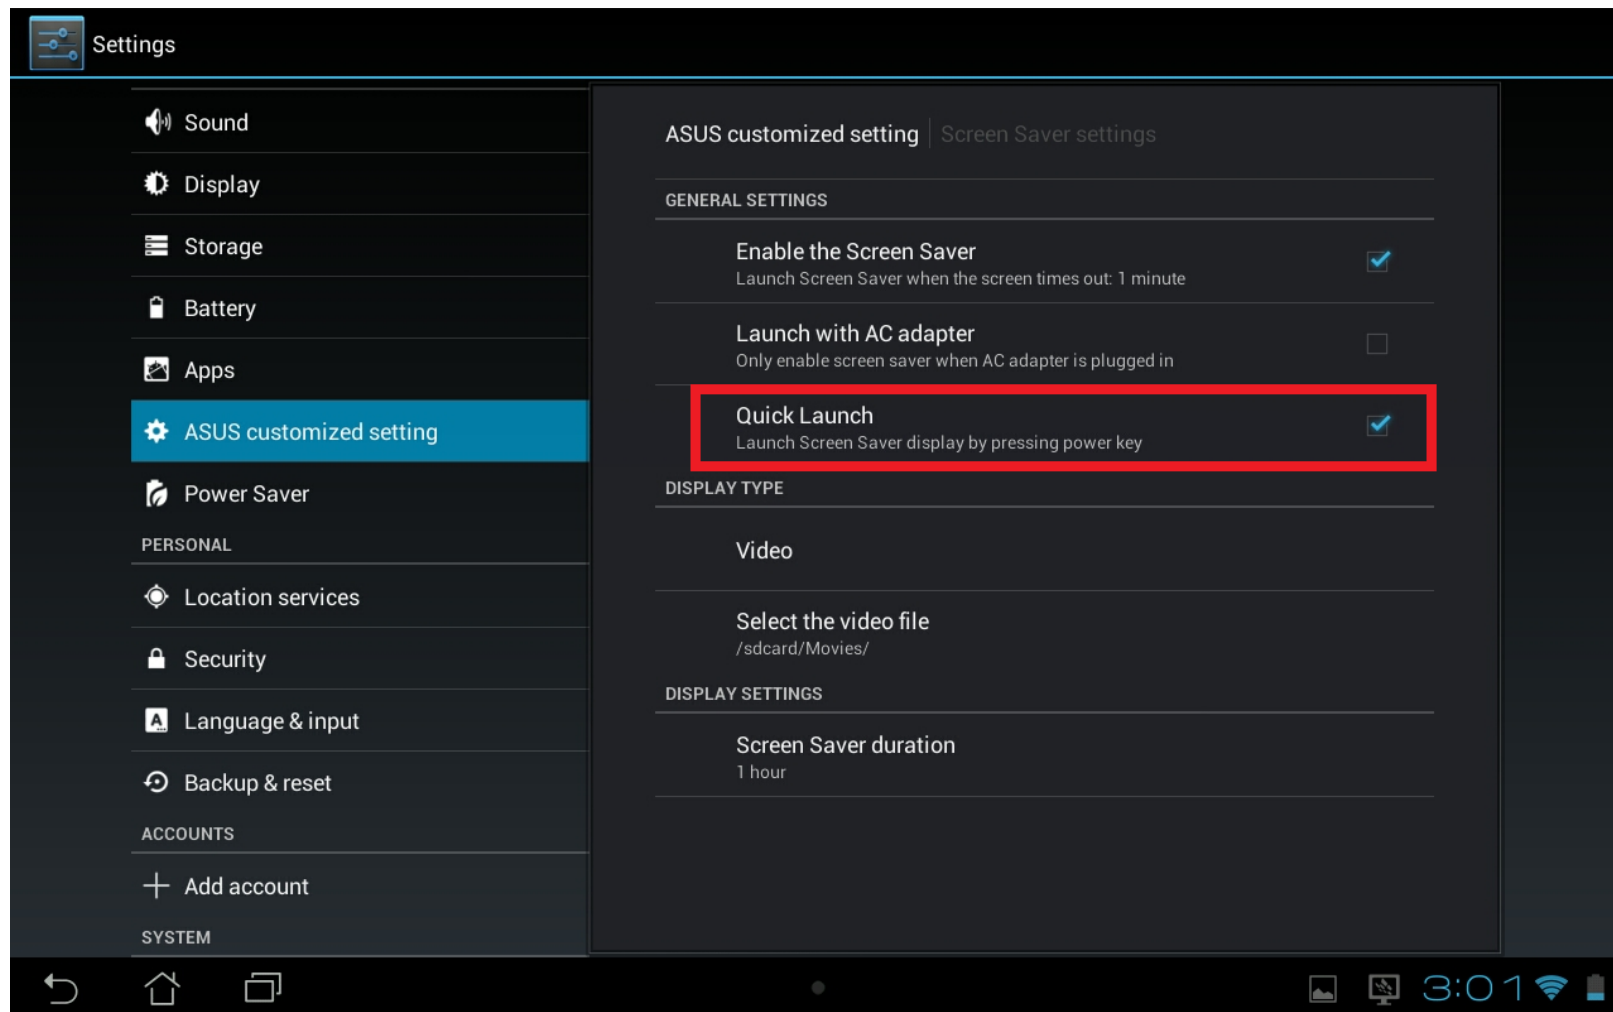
Settings

Sound

Display

Storage

Battery

Apps

ASUS customized setting

Power Saver

PERSONAL

Location services

Security

Language & input

Backup & reset

ACCOUNTS

Add account

SYSTEM

ASUS customized setting | Screen Saver settings

GENERAL SETTINGS

Enable the Screen Saver
Launch Screen Saver when the screen times out: 1 minute

Launch with AC adapter
Only enable screen saver when AC adapter is plugged in

Quick Launch
Launch Screen Saver display by pressing power key

DISPLAY TYPE

Video

Select the video file
/sdcard/Movies/

DISPLAY SETTINGS

Screen Saver duration
1 hour

3:01